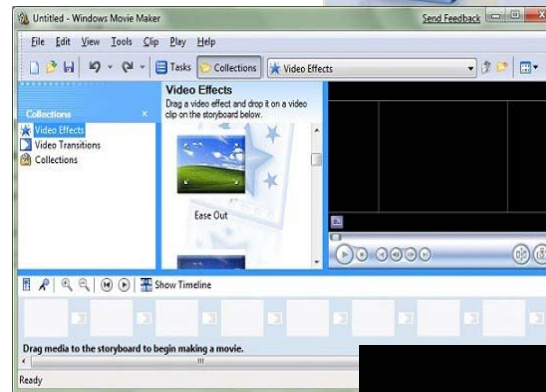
Untitled - Windows Movie Maker
Send Feedback
File Edit View Tools Clip Play Help
Tasks Collections Video Effects
Collections
Video Effects
Video Transitions
Collections
Video Effects
Drag a video effect and drop it on a video clip on the storyboard below.
Ease Out
Show Timeline
Drag media to the storyboard to begin making a movie.
Ready